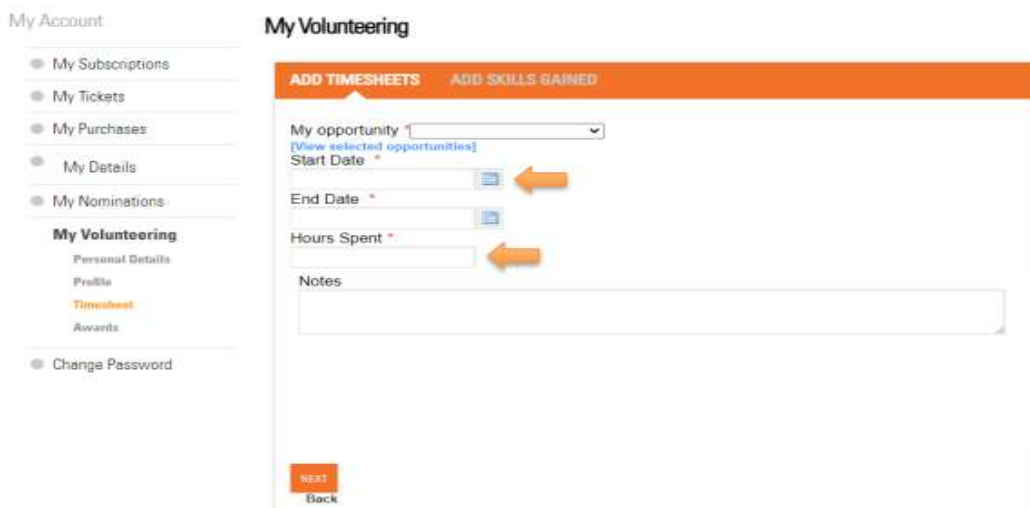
My Account

My Subscriptions
My Tickets
My Purchases
My Details
My Nominations
My Volunteering
Personal Details
Profile
Timesheet
Awards
Change Password

My Volunteering

ADD TIMESHEETS ADD SKILLS GAINED

My opportunity *
[View selected opportunities]
Start Date *
End Date *
Hours Spent *
Notes

NEXT
Back